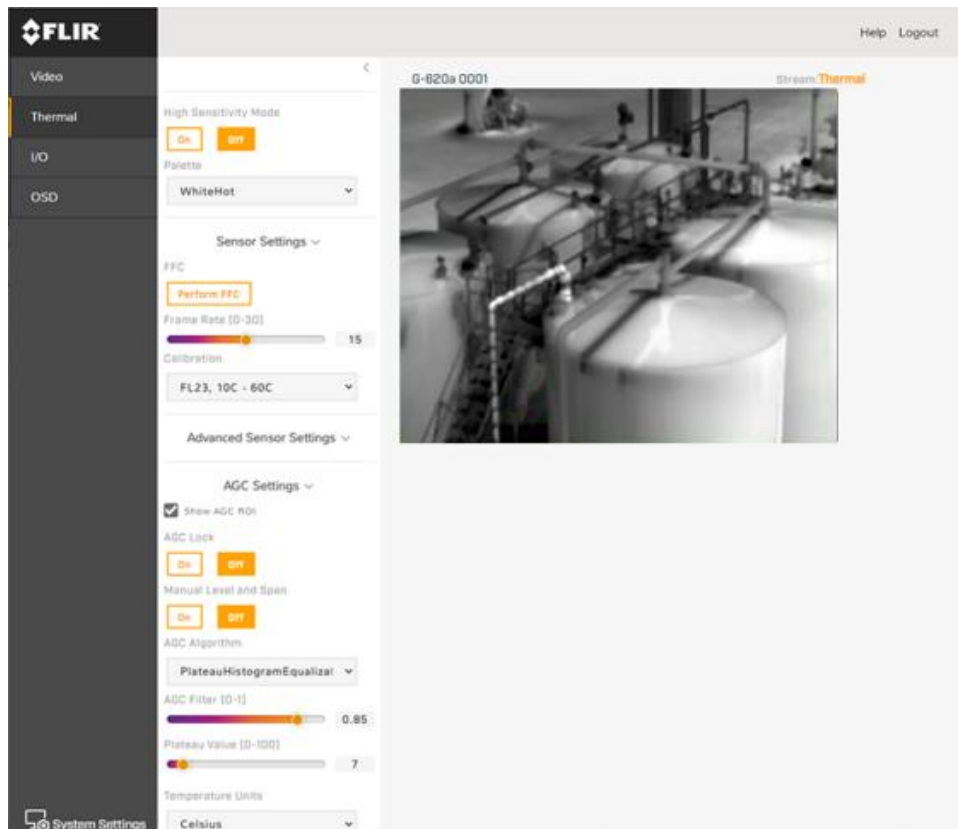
FLIR

Help Logout

Video
Thermal
I/O
OSD

<

High Sensitivity Mode
On Off
Palette
WhiteHot

Sensor Settings
FFC
Perform FFC
Frame Rate [0-30]
15
Calibration
FL23, 10C - 60C

Advanced Sensor Settings

AGC Settings
Show AGC ROI
AGC Lock
On Off
Manual Level and Span
On Off
AGC Algorithm
PlateauHistogramEqualizat
AGC Filter [0-1]
0.85
Plateau Value [0-100]
7
Temperature Units
Celsius

System Settings

G-620a 0001
Stream: Thermal